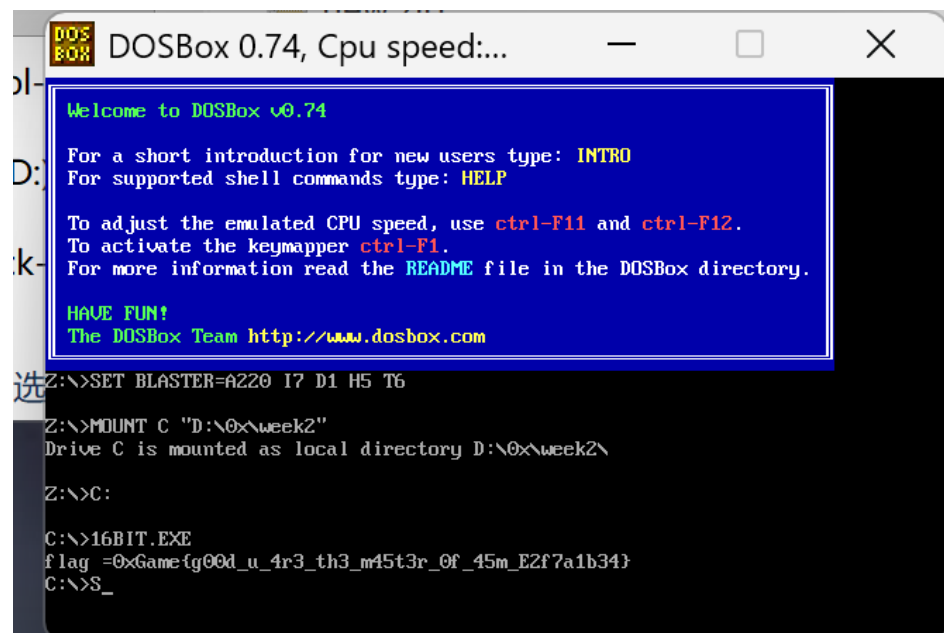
DOS BOX DOSBox 0.74, Cpu speed:...

ol-
D:)
k-
选

Welcome to DOSBox v0.74

For a short introduction for new users type: INTRO
For supported shell commands type: HELP

To adjust the emulated CPU speed, use ctrl-F11 and ctrl-F12.
To activate the keymapper ctrl-F1.
For more information read the README file in the DOSBox directory.

HAVE FUN!
The DOSBox Team http://www.dosbox.com

Z:\>SET BLASTER=A220 I7 D1 H5 T6

Z:\>MOUNT C "D:\0x\week2"
Drive C is mounted as local directory D:\0x\week2\

Z:\>C:

C:\>16BIT.EXE
flag =0xGame{g00d_u_4r3_th3_m45t3r_0f_45m_E2f7a1b34}
C:\>S_